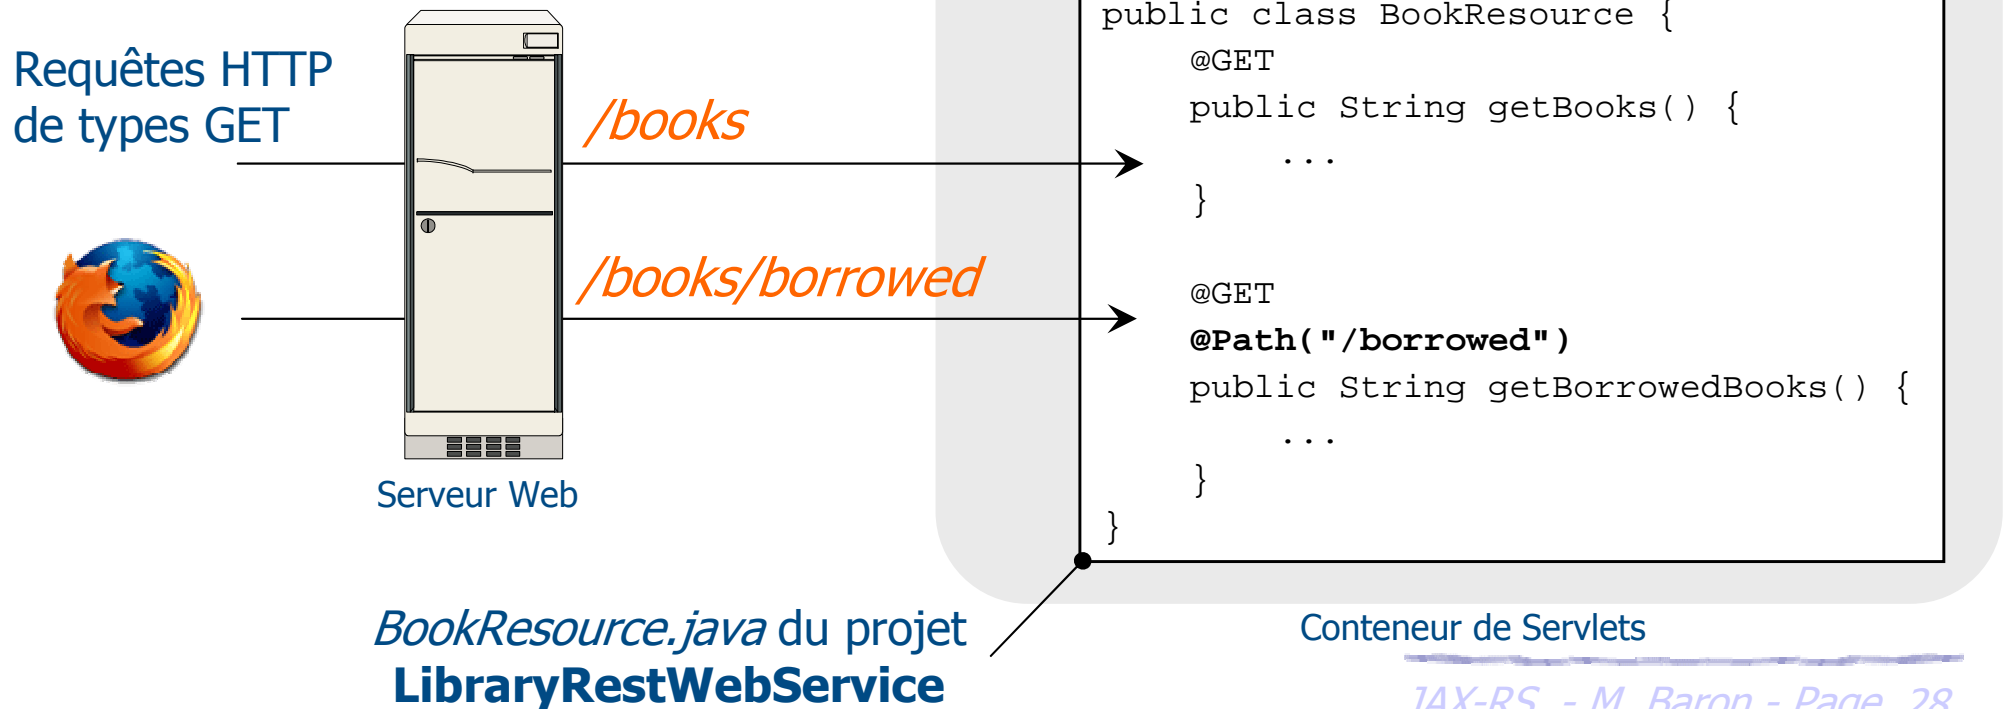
Requêtes HTTP de types GET

/books

/books/borrowed

Serveur Web

public class BookResource {
@GET
public String getBooks() {
...
}

@GET
@Path("/borrowed")
public String getBorrowedBooks() {
...
}
}

Conteneur de Servlets

BookResource.java du projet
LibraryRestWebService

JAX-RS - M. Baron - Page 28